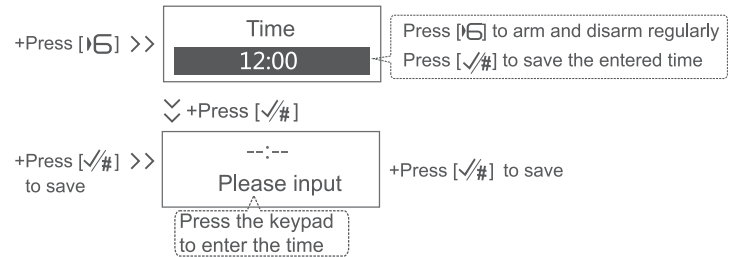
+Press [ ⊳6] >>

Time

12:00

Press [ ⊳6] to arm and disarm regularly
Press [✓/#] to save the entered time

+Press [✓/#]

+Press [✓/#] >> to save

--:--

Please input

+Press [✓/#] to save

Press the keypad to enter the time